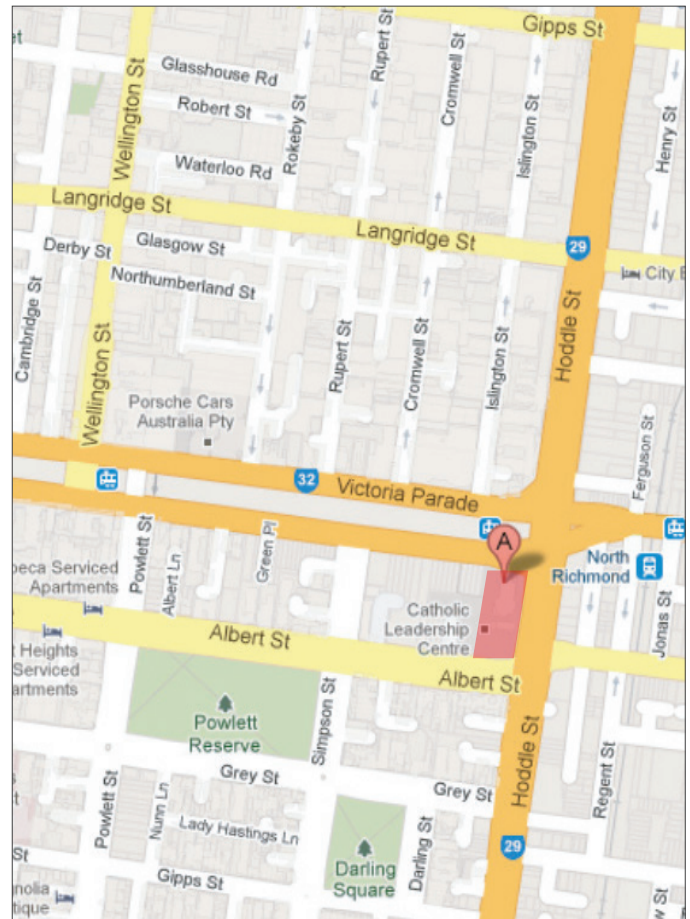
et
Gipps St
Wellington St
Glasshouse Rd
Rupert St
Cromwell St
Robert St
Rokeby St
Islington St
Henry St
Waterloo Rd
Langridge St
Langridge St
29
Derby St
Glasgow St
City
Northumberland St
Cambridge St
Wellington St
Rupert St
Cromwell St
Islington St
Hoddle St
Porsche Cars Australia Pty
Ferguson St
32
Victoria Parade
A
North Richmond
beca Serviced Apartments
Powlett St
Albert Ln
Green Pl
Catholic Leadership Centre
Jonas St
Albert St
t Heights Serviced artments
Albert St
Powlett Reserve
Simpson St
Hoddle St
Grey St
Grey St
Regent St
Powlett St
Nunn Ln
Lady Hastings Ln
Darling St
29
St
Darling Square
Gipps St
nolia tique
W St